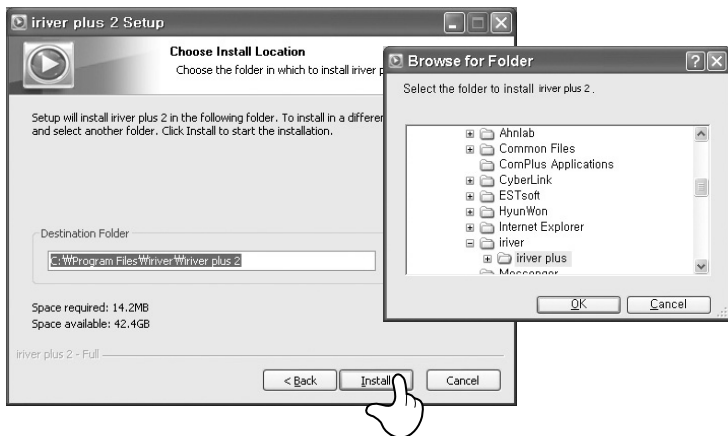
iriver plus 2 Setup

Choose Install Location

Choose the folder in which to install iriver p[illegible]

Setup will install iriver plus 2 in the following folder. To install in a differe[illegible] and select another folder. Click Install to start the installation.

Destination Folder

C:₩Program Files₩iriver₩iriver plus 2

Space required: 14.2MB
Space available: 42.4GB

iriver plus 2 - Full

< Back

Install

Cancel

Browse for Folder

Select the folder to install iriver plus 2 .

Ahnlab
Common Files
ComPlus Applications
CyberLink
ESTsoft
HyunWon
Internet Explorer
iriver
iriver plus
Messenger

OK

Cancel